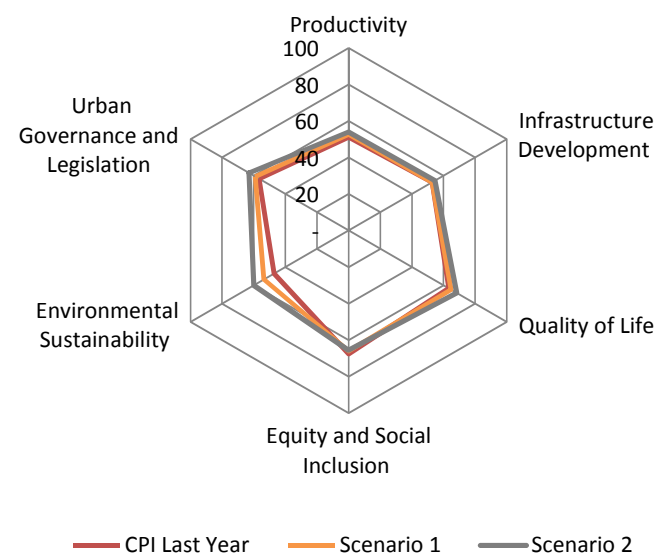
Productivity

100
80
60
40
20
-

Infrastructure Development

Quality of Life

Equity and Social Inclusion

Environmental Sustainability

Urban Governance and Legislation

CPI Last Year
Scenario 1
Scenario 2